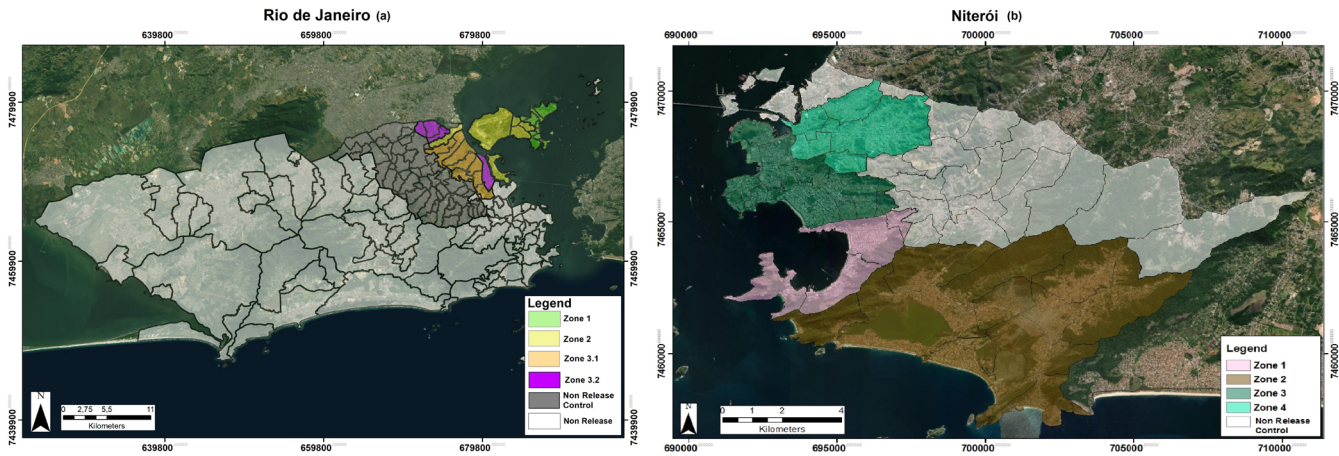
Rio de Janeiro (a)

639800 659800 679800

7479900 7459900 7439900

7479900 7459900 7439900

Legend
Zone 1
Zone 2
Zone 3.1
Zone 3.2
Non Release Control
Non Release

N
0 2,75 5,5 11
Kilometers

639800 659800 679800

Niterói (b)

690000 695000 700000 705000 710000

7470000 7465000 7460000

7470000 7465000 7460000

Legend
Zone 1
Zone 2
Zone 3
Zone 4
Non Release Control

N
0 1 2 4
Kilometers

690000 695000 700000 705000 710000